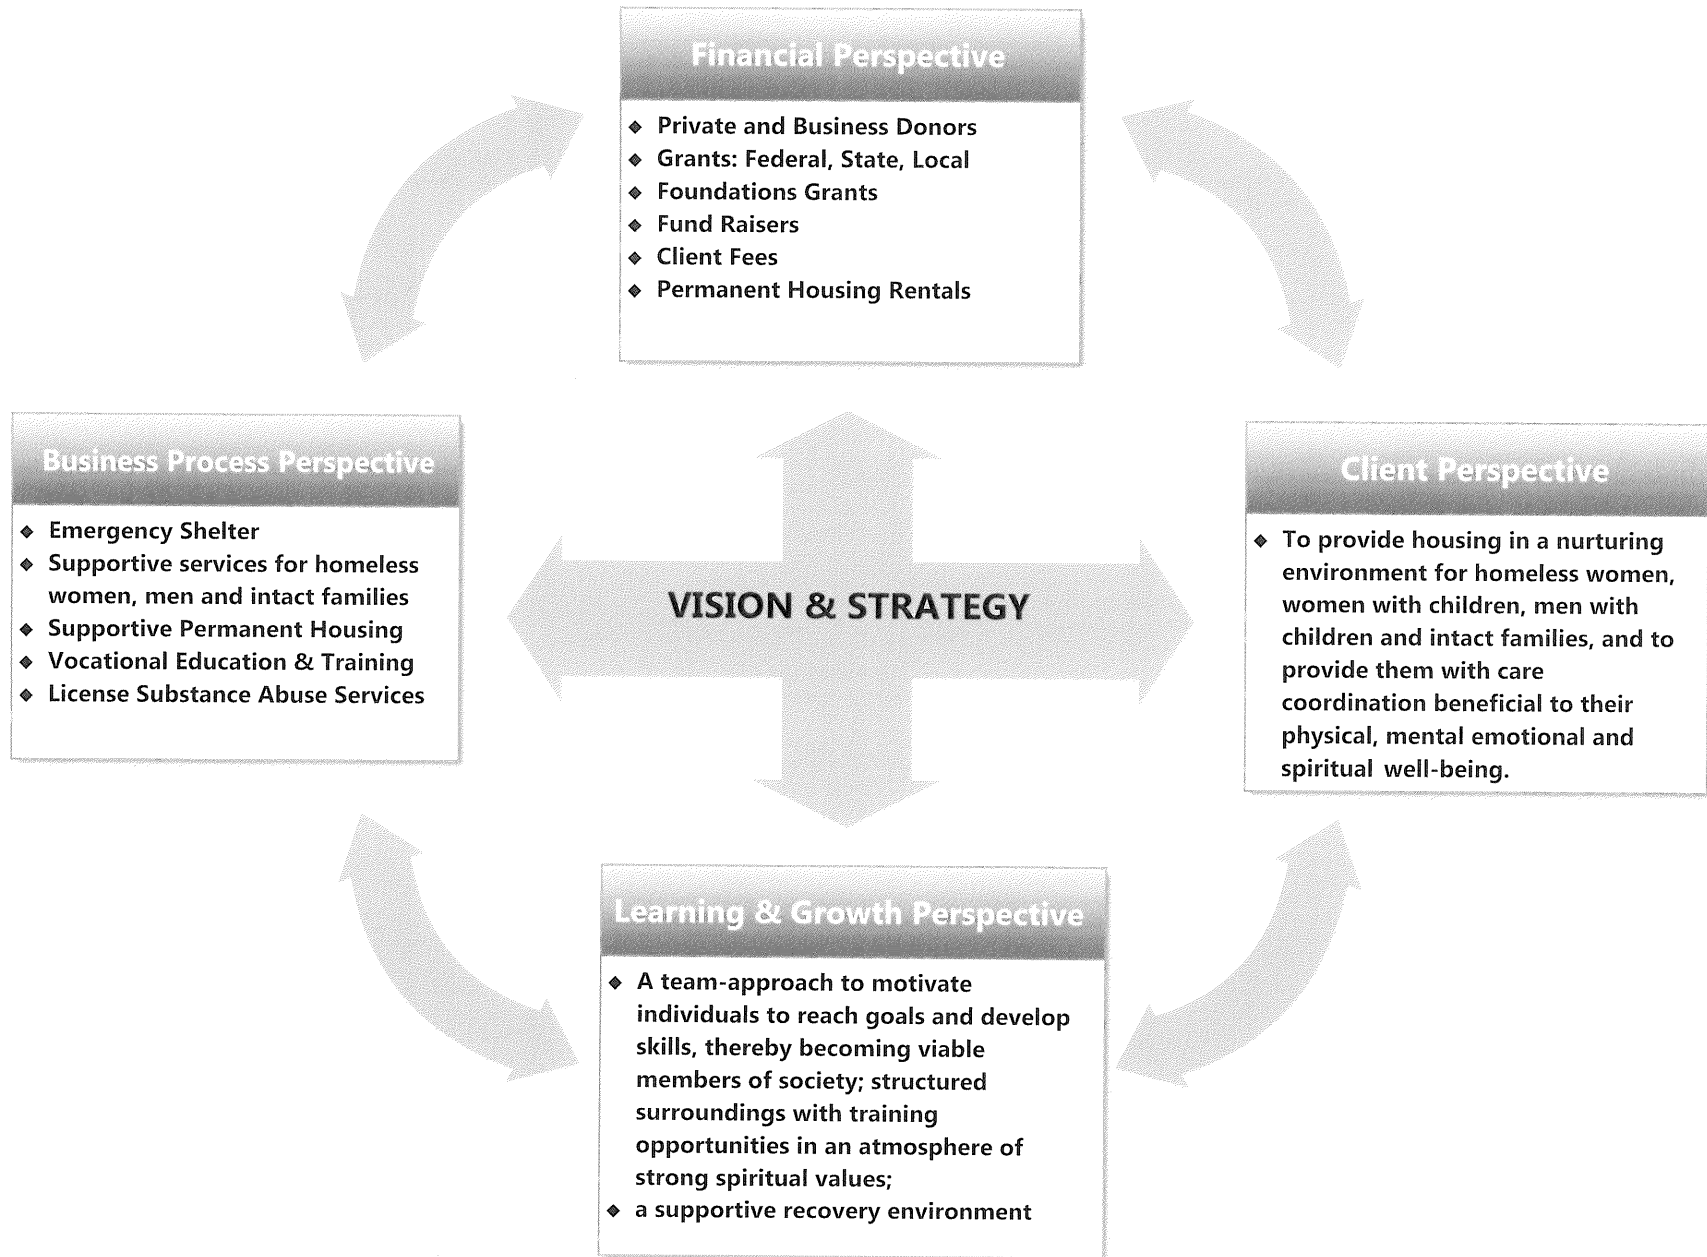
Financial Perspective

- Private and Business Donors
- Grants: Federal, State, Local
- Foundations Grants
- Fund Raisers
- Client Fees
- Permanent Housing Rentals

Business Process Perspective

- Emergency Shelter
- Supportive services for homeless women, men and intact families
- Supportive Permanent Housing
- Vocational Education & Training
- License Substance Abuse Services

VISION & STRATEGY

Client Perspective

- To provide housing in a nurturing environment for homeless women, women with children, men with children and intact families, and to provide them with care coordination beneficial to their physical, mental emotional and spiritual well-being.

Learning & Growth Perspective

- A team-approach to motivate individuals to reach goals and develop skills, thereby becoming viable members of society; structured surroundings with training opportunities in an atmosphere of strong spiritual values;
- a supportive recovery environment